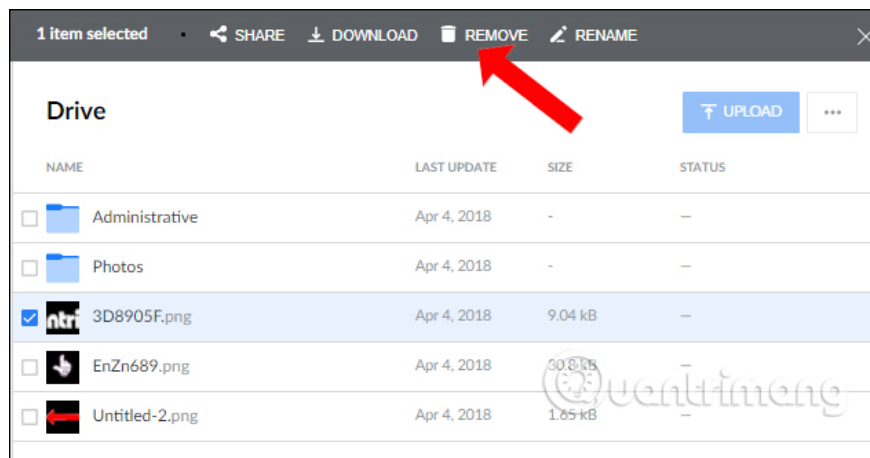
1 item selected • SHARE DOWNLOAD REMOVE RENAME

Drive

UPLOAD ...

| NAME | LAST UPDATE | SIZE | STATUS |
|---|---|---|---|
| Administrative | Apr 4, 2018 | - | — |
| Photos | Apr 4, 2018 | - | — |
| 3D8905F.png | Apr 4, 2018 | 9.04 kB | — |
| EnZn689.png | Apr 4, 2018 | 30.8 kB | — |
| Untitled-2.png | Apr 4, 2018 | 1.65 kB | — |

ntri

Quantrimang